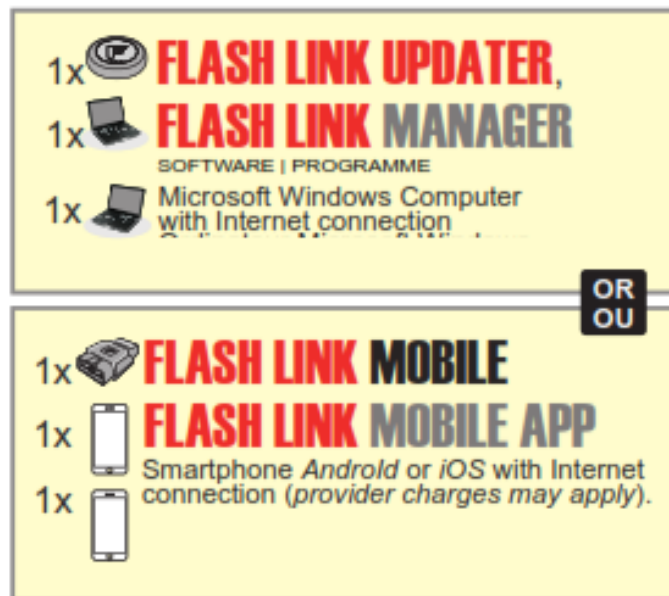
1x FLASH LINK UPDATER,

1x FLASH LINK MANAGER

SOFTWARE | PROGRAMME

1x Microsoft Windows Computer with Internet connection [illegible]

OR OU

1x FLASH LINK MOBILE

1x FLASH LINK MOBILE APP

1x Smartphone *Android* or *iOS* with Internet connection (*provider charges may apply*).